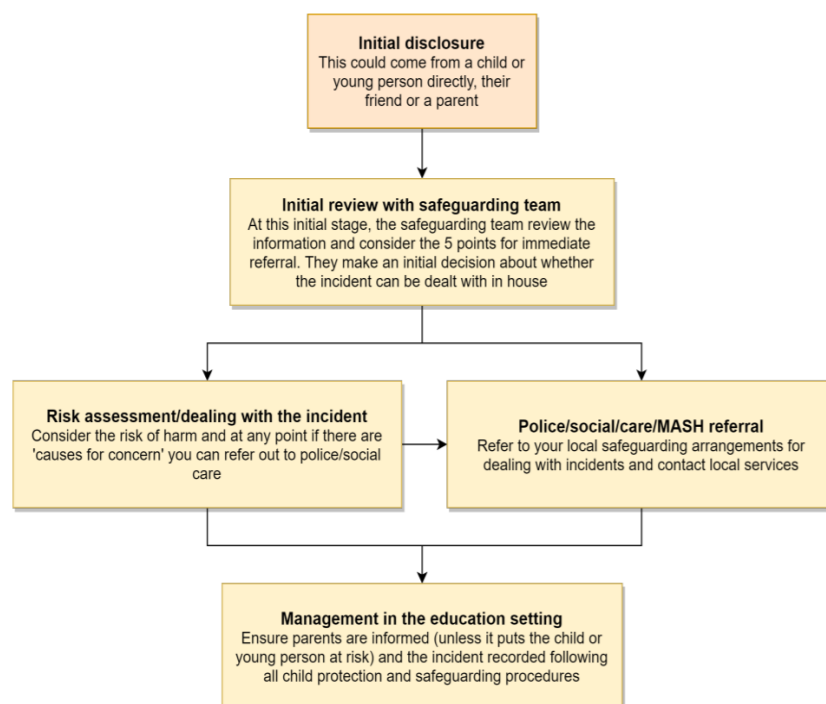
Initial disclosure
This could come from a child or young person directly, their friend or a parent

Initial review with safeguarding team
At this initial stage, the safeguarding team review the information and consider the 5 points for immediate referral. They make an initial decision about whether the incident can be dealt with in house

Risk assessment/dealing with the incident
Consider the risk of harm and at any point if there are 'causes for concern' you can refer out to police/social care

Police/social/care/MASH referral
Refer to your local safeguarding arrangements for dealing with incidents and contact local services

Management in the education setting
Ensure parents are informed (unless it puts the child or young person at risk) and the incident recorded following all child protection and safeguarding procedures